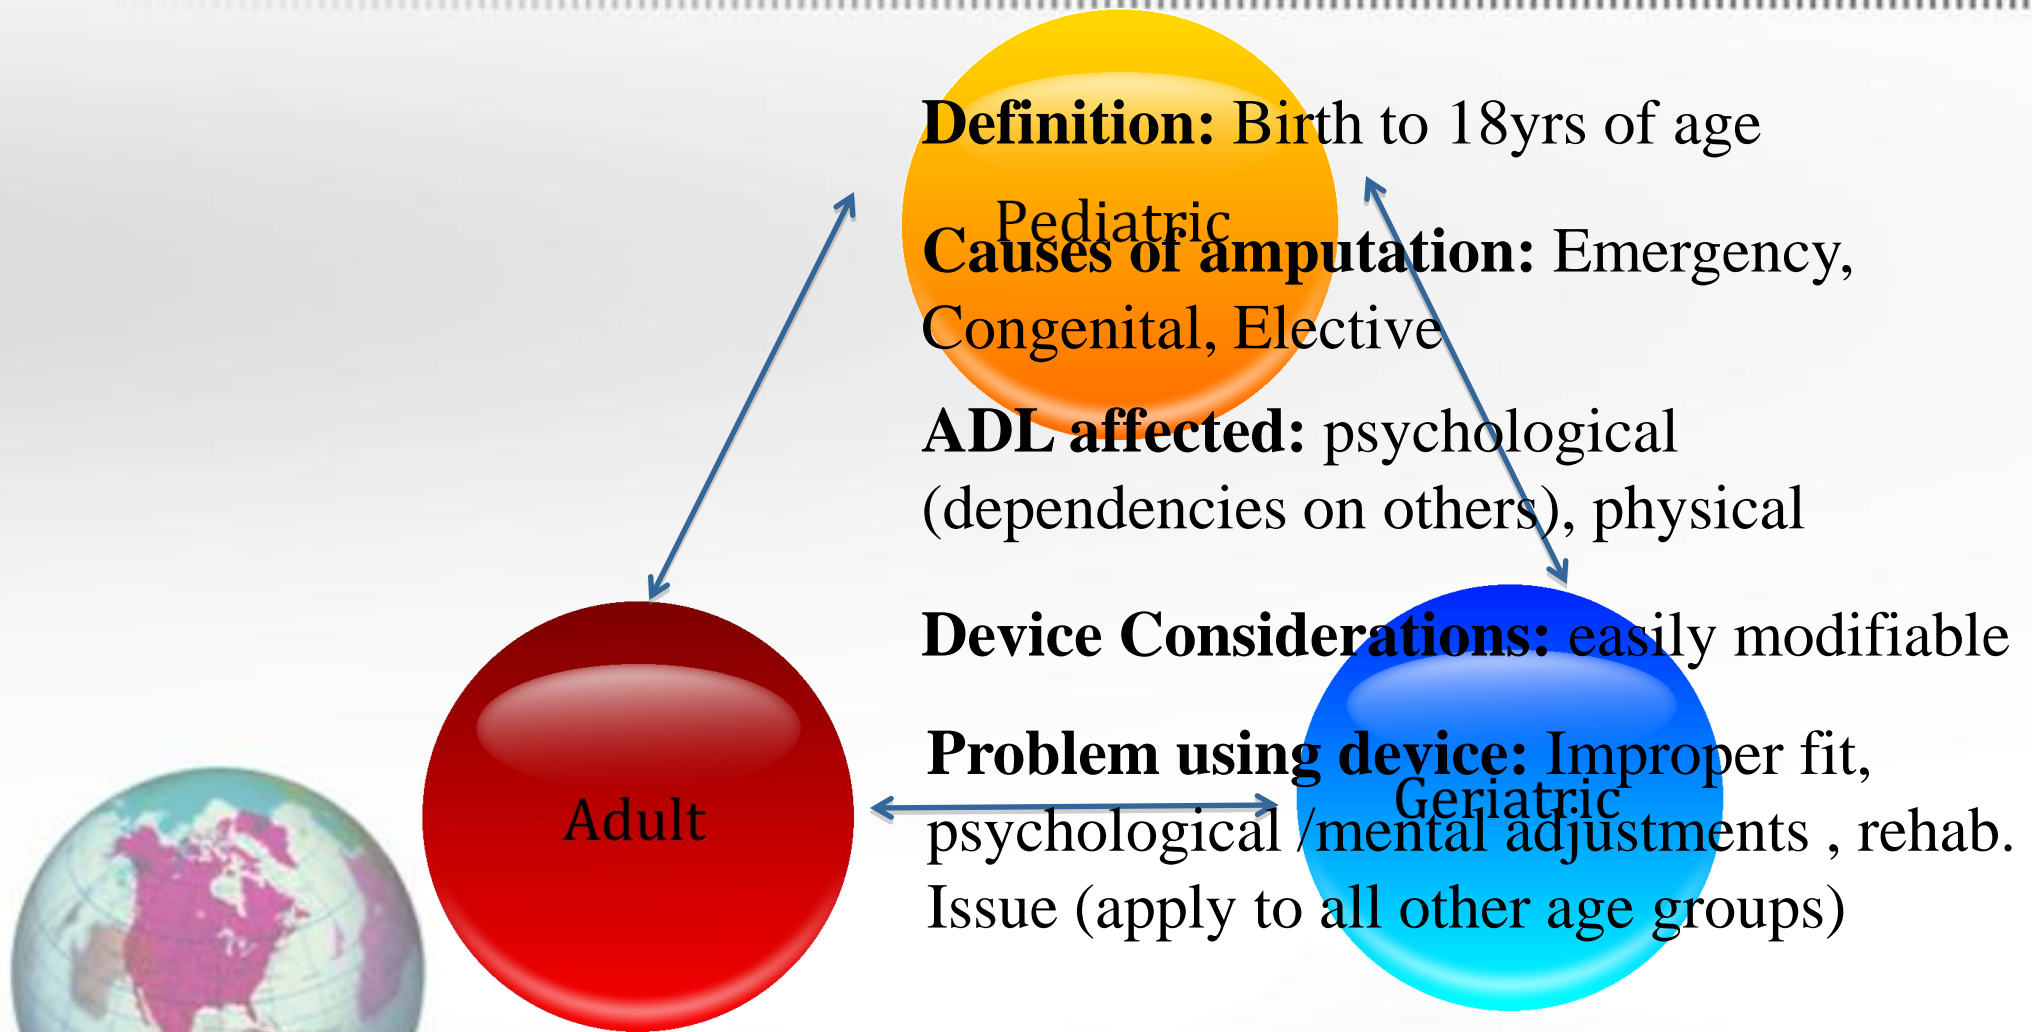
Definition: Birth to 18yrs of age

Pediatric

Causes of amputation: Emergency, Congenital, Elective

ADL affected: psychological (dependencies on others), physical

Device Considerations: easily modifiable

Problem using device: Improper fit, psychological /mental adjustments , rehab. Issue (apply to all other age groups)

Geriatric

Adult